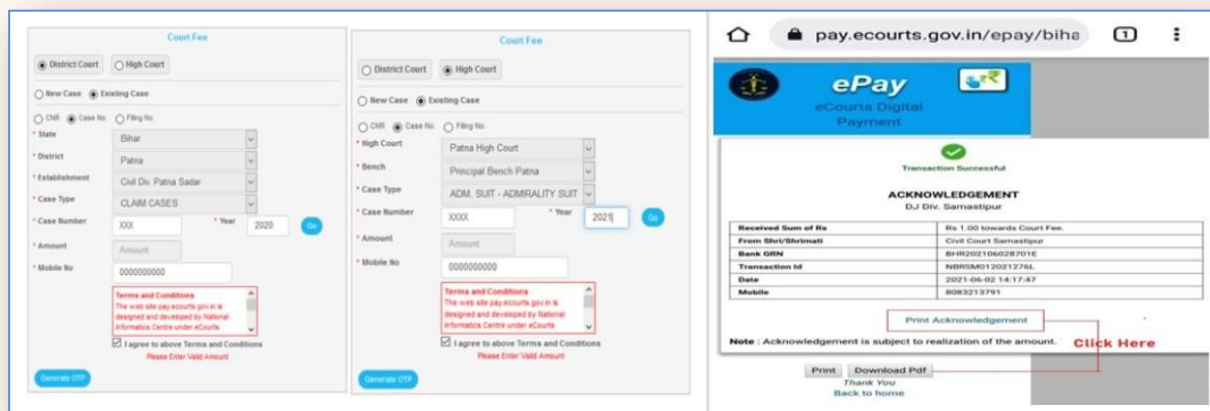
Court Fee

District Court High Court

New Case Existing Case

CNR Case No. Filing No.

* State Bihar

* District Patna

* Establishment Civil Div. Patna Sadar

* Case Type CLAIM CASES

* Case Number XXX * Year 2020 Go

* Amount Amount

* Mobile No 0000000000

Terms and Conditions
The web site pay.ecourts.gov.in is designed and developed by National Informatics Centre under eCourts

I agree to above Terms and Conditions
Please Enter Valid Amount

Generate OTP

Court Fee

District Court High Court

New Case Existing Case

CNR Case No. Filing No.

* High Court Patna High Court

* Bench Principal Bench Patna

* Case Type ADM. SUIT - ADMIRALITY SUIT

* Case Number XXXX * Year 2021 Go

* Amount Amount

* Mobile No 0000000000

Terms and Conditions
The web site pay.ecourts.gov.in is designed and developed by National Informatics Centre under eCourts

I agree to above Terms and Conditions
Please Enter Valid Amount

Generate OTP

pay.ecourts.gov.in/epay/biha 1

ePay
eCourts Digital Payment

Transaction Successful

ACKNOWLEDGEMENT
DJ Div. Samastipur

| Received Sum of Rs | Rs 1.00 towards Court Fee. |
|---|---|
| From Shri/Shrimati | Civil Court Samastipur |
| Bank GRN | BHR202106028701E |
| Transaction Id | NBRSM012021276L |
| Date | 2021-06-02 14:17:47 |
| Mobile | 8083213791 |

Print Acknowledgement

Note : Acknowledgement is subject to realization of the amount.

Click Here

Print Download Pdf
Thank You
Back to home